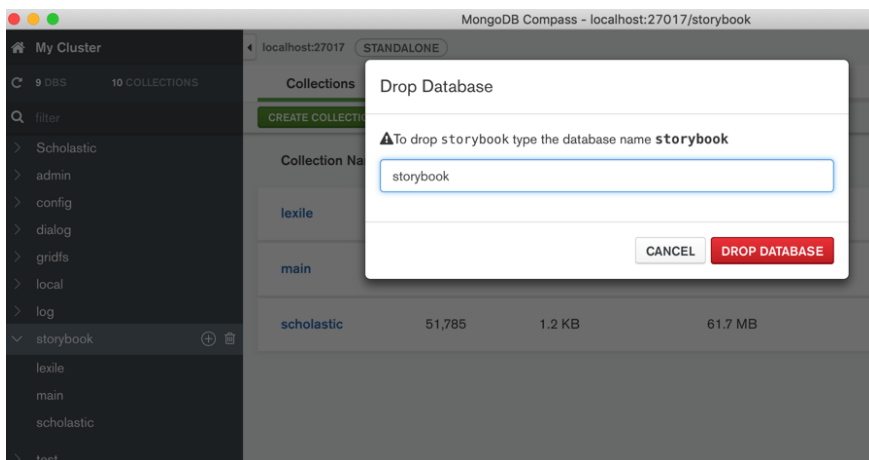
MongoDB Compass - localhost:27017/storybook

My Cluster

9 DBS 10 COLLECTIONS

filter

Scholastic
admin
config
dialog
gridfs
local
log
storybook
lexile
main
scholastic
test

localhost:27017 STANDALONE

Collections

CREATE COLLECTIO

Collection Na

lexile

main

scholastic 51,785 1.2 KB 61.7 MB

Drop Database

To drop storybook type the database name storybook

storybook

CANCEL DROP DATABASE